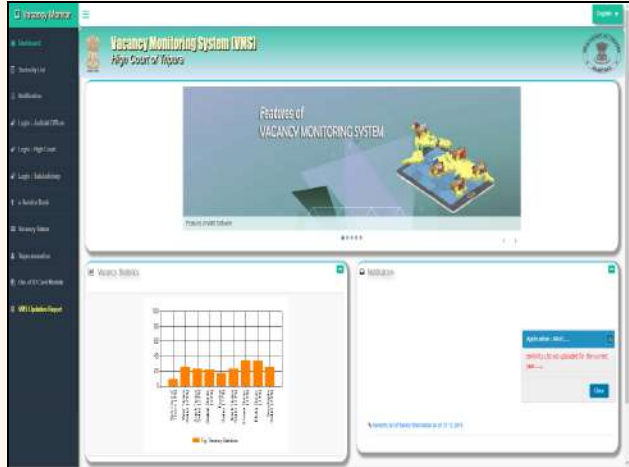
Vacancy Monitor

English

Vacancy Monitoring System (VMS)
High Court of Tripura

Dashboard
Seniority List
Notification
Login - Judicial Officer
Login - High Court
Login - Subordinate
e-Service Book
Vacancy Status
Representation
Use of ID Card Module
VMS Updation Report

Features of
VACANCY MONITORING SYSTEM

Features of VMS Software

Vacancy Statistics

Notification

Application Alert
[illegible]

Close

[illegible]